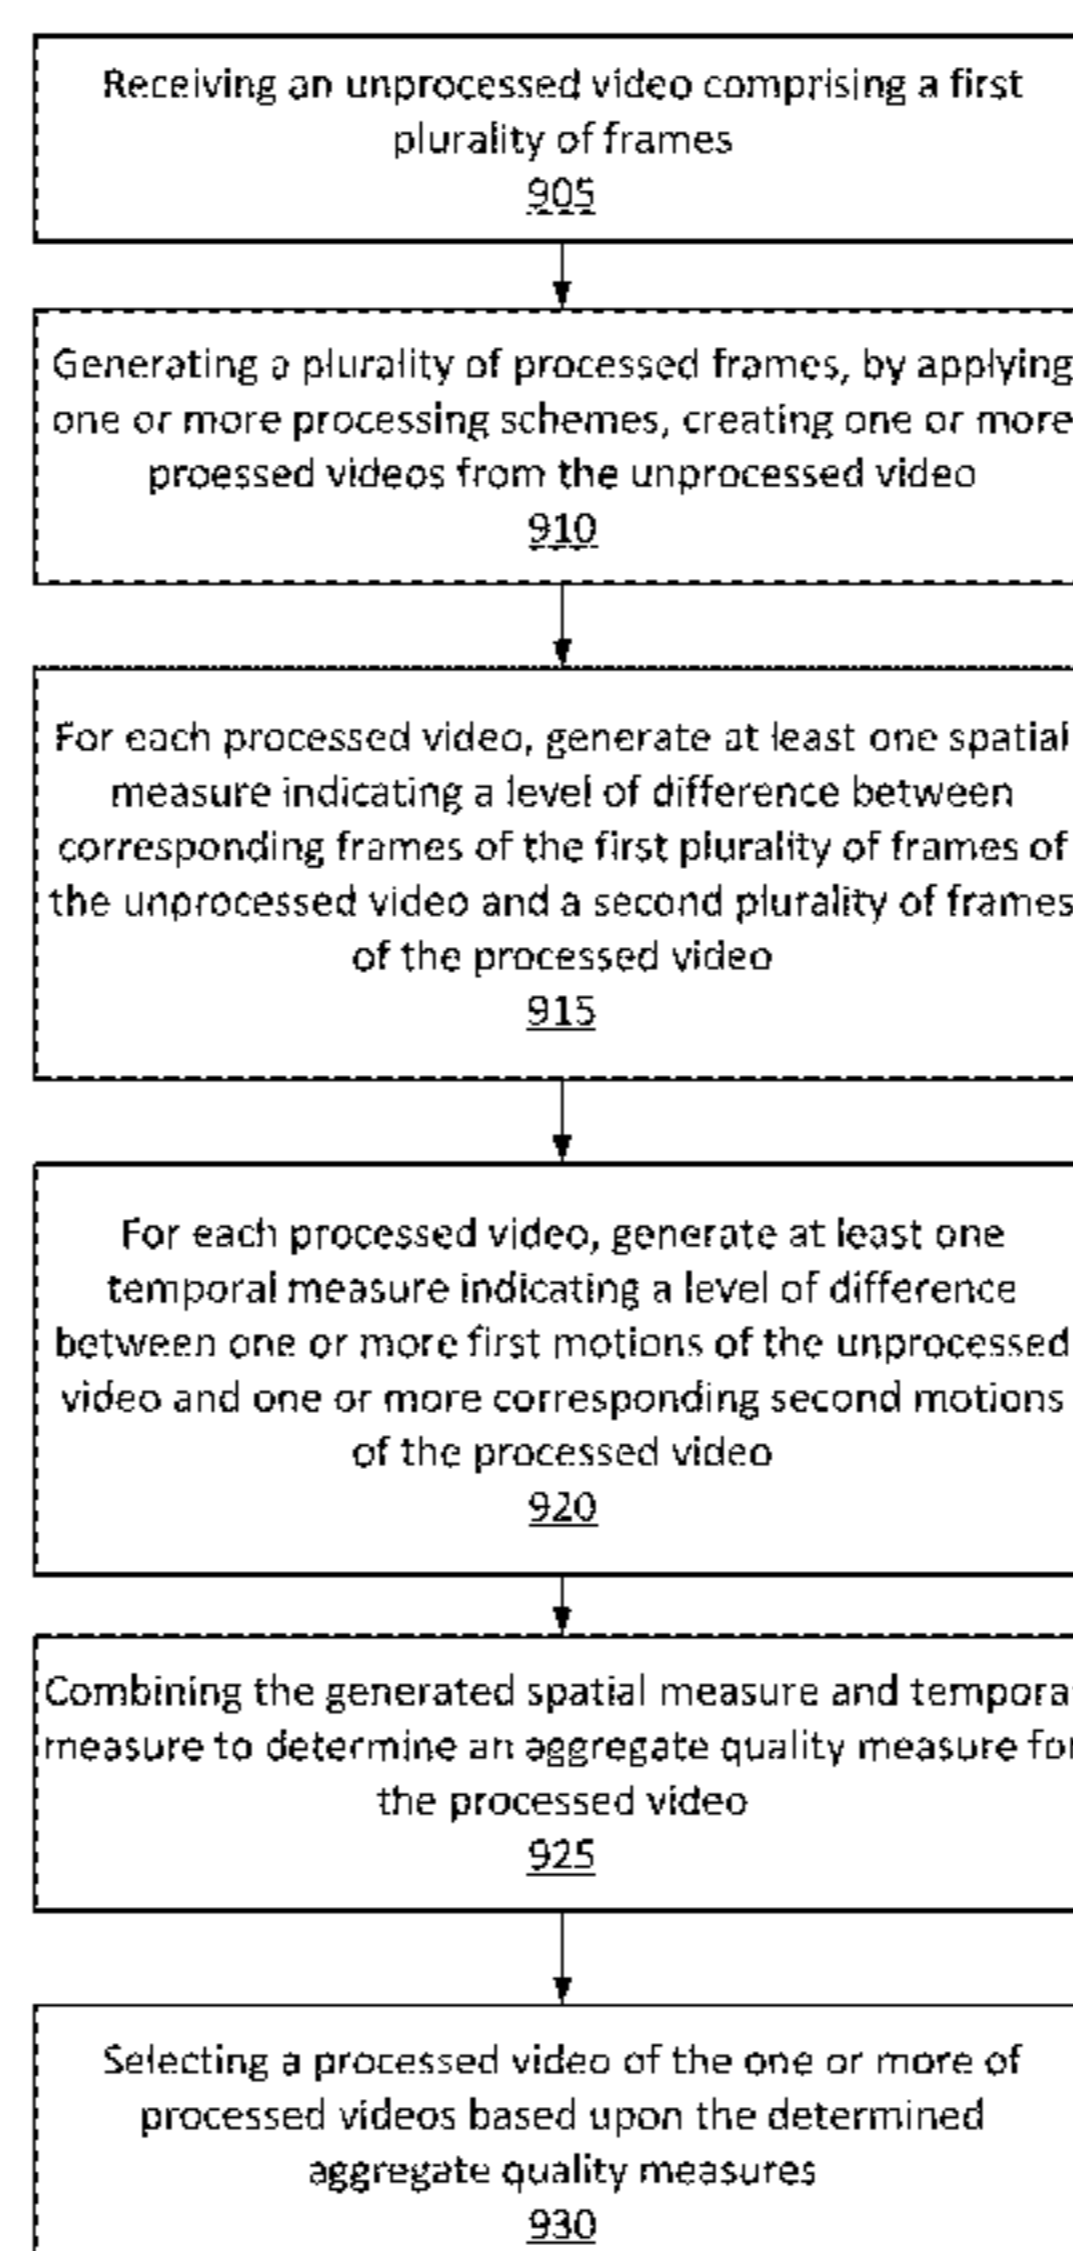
Receiving an unprocessed video comprising a first plurality of frames
905

Generating a plurality of processed frames, by applying one or more processing schemes, creating one or more proessed videos from the unprocessed video
910

For each processed video, generate at least one spatial measure indicating a level of difference between corresponding frames of the first plurality of frames of the unprocessed video and a second plurality of frames of the processed video
915

For each processed video, generate at least one temporal measure indicating a level of difference between one or more first motions of the unprocessed video and one or more corresponding second motions of the processed video
920

Combining the generated spatial measure and temporal measure to determine an aggregate quality measure for the processed video
925

Selecting a processed video of the one or more of processed videos based upon the determined aggregate quality measures
930